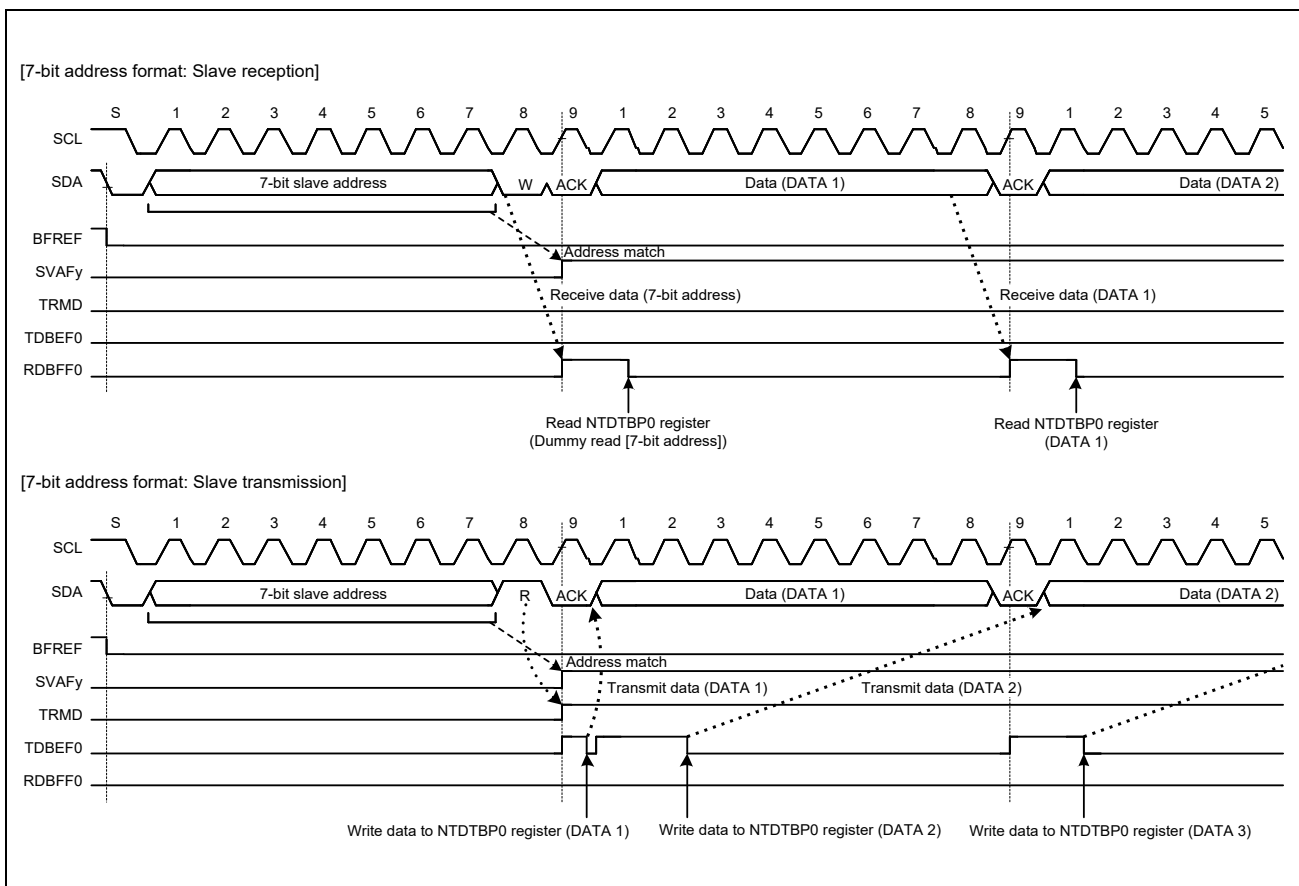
[7-bit address format: Slave reception]

S 1 2 3 4 5 6 7 8 9 1 2 3 4 5 6 7 8 9 1 2 3 4 5

SCL

SDA

7-bit slave address

W

ACK

Data (DATA 1)

ACK

Data (DATA 2)

BFREF

Address match

SVAFy

TRMD

Receive data (7-bit address)

Receive data (DATA 1)

TDBEF0

RDBFF0

Read NTDTBP0 register (Dummy read [7-bit address])

Read NTDTBP0 register (DATA 1)

[7-bit address format: Slave transmission]

S 1 2 3 4 5 6 7 8 9 1 2 3 4 5 6 7 8 9 1 2 3 4 5

SCL

SDA

7-bit slave address

R

ACK

Data (DATA 1)

ACK

Data (DATA 2)

BFREF

Address match

SVAFy

Transmit data (DATA 1)

Transmit data (DATA 2)

TRMD

TDBEF0

RDBFF0

Write data to NTDTBP0 register (DATA 1)

Write data to NTDTBP0 register (DATA 2)

Write data to NTDTBP0 register (DATA 3)